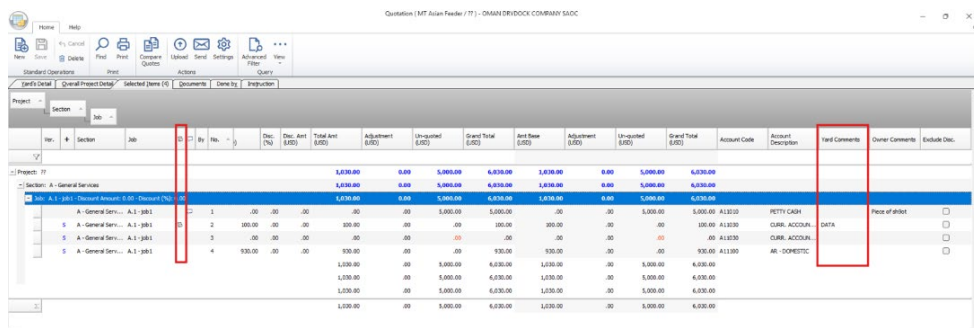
Quotation | MT Asian Feeder / ?? | - OMAN DRYDOCK COMPANY SAOC

Home Help

New Save Cancel Delete Find Print Compare Quotes Upload Send Settings Advanced Filter View

Standard Operations Print Actions Query

Yard's Detail Overall Project Detail Selected Items (4) Documents Done by Instruction

Project Section Job

| Ver. | + | Section | Job | | | By | No. | | Disc. (%) | Disc. Amt (USD) | Total Amt (USD) | Adjustment (USD) | Un-quoted (USD) | Grand Total (USD) | Amt Base (USD) | Adjustment (USD) | Un-quoted (USD) | Grand Total (USD) | Account Code | Account Description | Yard Comments | Owner Comments | Exclude Disc. |
|---|---|---|---|---|---|---|---|---|---|---|---|---|---|---|---|---|---|---|---|---|---|---|---|
| Project: ?? | | | | | | | | | | | 1,030.00 | 0.00 | 5,000.00 | 6,030.00 | 1,030.00 | 0.00 | 5,000.00 | 6,030.00 | | | | | |
| Section: A - General Services | | | | | | | | | | | 1,030.00 | 0.00 | 5,000.00 | 6,030.00 | 1,030.00 | 0.00 | 5,000.00 | 6,030.00 | | | | | |
| Job: A.1 - job1 - Discount Amount: 0.00 - Discount (%): 0.00 | | | | | | | | | | | 1,030.00 | 0.00 | 5,000.00 | 6,030.00 | 1,030.00 | 0.00 | 5,000.00 | 6,030.00 | | | | | |
| | | A - General Serv... | A.1 - job1 | | | | 1 | | .00 | .00 | .00 | .00 | 5,000.00 | 5,000.00 | .00 | .00 | 5,000.00 | 5,000.00 | A11010 | PETTY CASH | | Piece of shilot | ☐ |
| | S | A - General Serv... | A.1 - job1 | | | | 2 | 100.00 | .00 | .00 | 100.00 | .00 | .00 | 100.00 | 100.00 | .00 | .00 | 100.00 | A11030 | CURR. ACCOUN... | DATA | | ☐ |
| | S | A - General Serv... | A.1 - job1 | | | | 3 | | .00 | .00 | .00 | .00 | .00 | .00 | .00 | .00 | .00 | .00 | A11030 | CURR. ACCOUN... | | | ☐ |
| | S | A - General Serv... | A.1 - job1 | | | | 4 | 930.00 | .00 | .00 | 930.00 | .00 | .00 | 930.00 | 930.00 | .00 | .00 | 930.00 | A11100 | AR - DOMESTIC | | | ☐ |
| | | | | | | | | | | | 1,030.00 | .00 | 5,000.00 | 6,030.00 | 1,030.00 | .00 | 5,000.00 | 6,030.00 | | | | | |
| | | | | | | | | | | | 1,030.00 | .00 | 5,000.00 | 6,030.00 | 1,030.00 | .00 | 5,000.00 | 6,030.00 | | | | | |
| | | | | | | | | | | | 1,030.00 | .00 | 5,000.00 | 6,030.00 | 1,030.00 | .00 | 5,000.00 | 6,030.00 | | | | | |
| | | | | | | | | | | | 1,030.00 | .00 | 5,000.00 | 6,030.00 | 1,030.00 | .00 | 5,000.00 | 6,030.00 | | | | | |